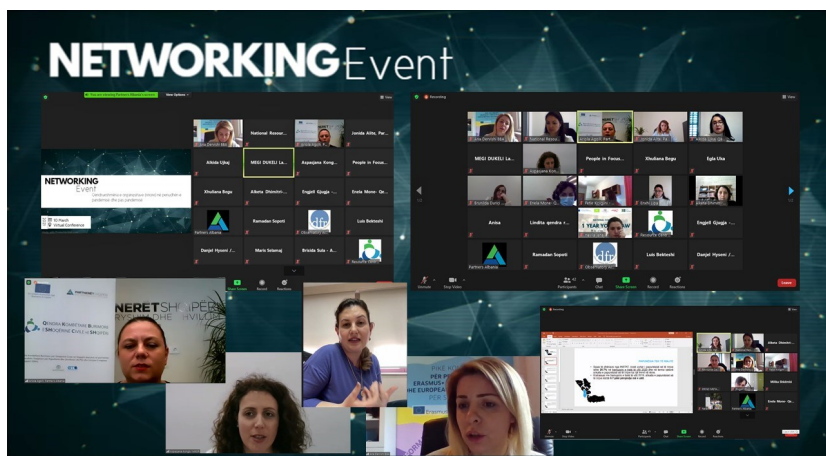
NETWORKING Event

You are viewing Partners Albania's screen

View Options

National Resour...

Jonida Alite, Pa...

Alkida Ujkaj

MEGI DUKELI La...

Azpasjana Xong...

People in Focus...

Xhuliana Bogu

Alketa Dhimitri ...

Engjell Gjugja ...

Erela Mone- Qe...

NETWORKING Event

Ramadan Sopoti

Luis Bektashi

Partners Albania

Danjel Hysomi /...

Mario Selamaj

Brixida Sula - A...

Recording

MEGI DUKELI La...

People in Focus...

Xhuliana Bogu

Egla Uka

Aniba

Lindita gendra r...

Engjell Gjugja ...

Partners Albania

Ramadan Sopoti

Luis Bektashi

Danjel Hysomi /...

Unmute

Stop Video

Participants

Chat

Share Screen

Record

Reactions

Leave

NERET SHQIPERI

ERASMUS+

THE EUROPEAN